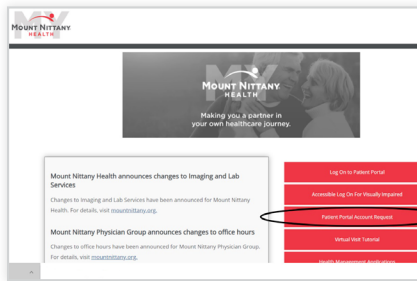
MY
MOUNT NITTANY
HEALTH

MY
MOUNT NITTANY
HEALTH
Making you a partner in your own healthcare journey.

Mount Nittany Health announces changes to Imaging and Lab Services

Changes to Imaging and Lab Services have been announced for Mount Nittany Health. For details, visit mountnittany.org.

Mount Nittany Physician Group announces changes to office hours

Changes to office hours have been announced for Mount Nittany Physician Group. For details, visit mountnittany.org.

Log On to Patient Portal

Accessible Log On For Visually Impaired

Patient Portal Account Request

Virtual Visit Tutorial

Health Management Applications